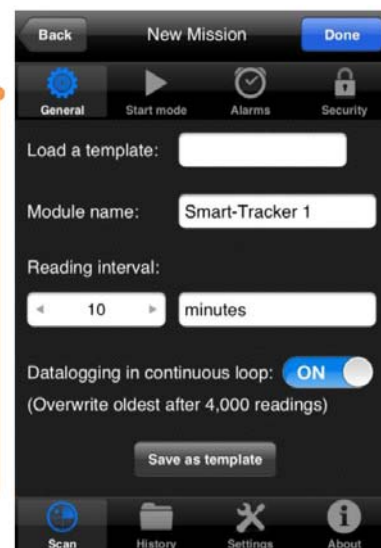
Back
New Mission
Done

General
Start mode
Alarms
Security

Load a template:

Module name:
Smart-Tracker 1

Reading interval:
10
minutes

Datalogging in continuous loop:
ON
(Overwrite oldest after 4,000 readings)

Save as template

Scan
History
Settings
About